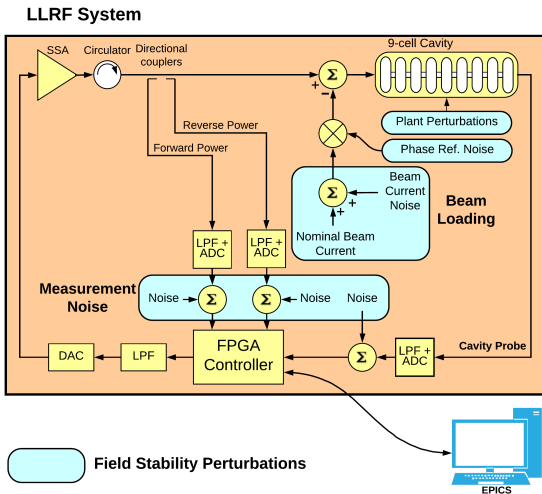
LLRF System

SSA

Circulator

Directional couplers

9-cell Cavity

$\Sigma$

+

−

Plant Perturbations

Phase Ref. Noise

Reverse Power

Forward Power

$\Sigma$

Beam Current Noise

+

+

Nominal Beam Current

Beam Loading

LPF + ADC

LPF + ADC

Measurement Noise

Noise

$\Sigma$

$\Sigma$

Noise

Noise

FPGA Controller

DAC

LPF

$\Sigma$

LPF + ADC

Cavity Probe

EPICS

Field Stability Perturbations